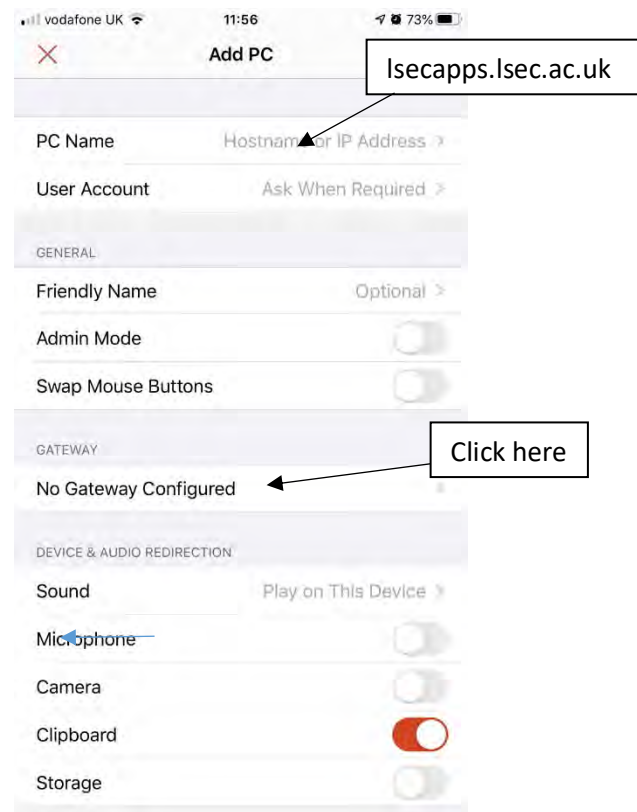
vodafone UK 11:56 73%

Add PC

lsecapps.lsec.ac.uk

PC Name Hostname or IP Address

User Account Ask When Required

GENERAL

Friendly Name Optional

Admin Mode

Swap Mouse Buttons

GATEWAY

Click here

No Gateway Configured

DEVICE & AUDIO REDIRECTION

Sound Play on This Device

Microphone

Camera

Clipboard

Storage